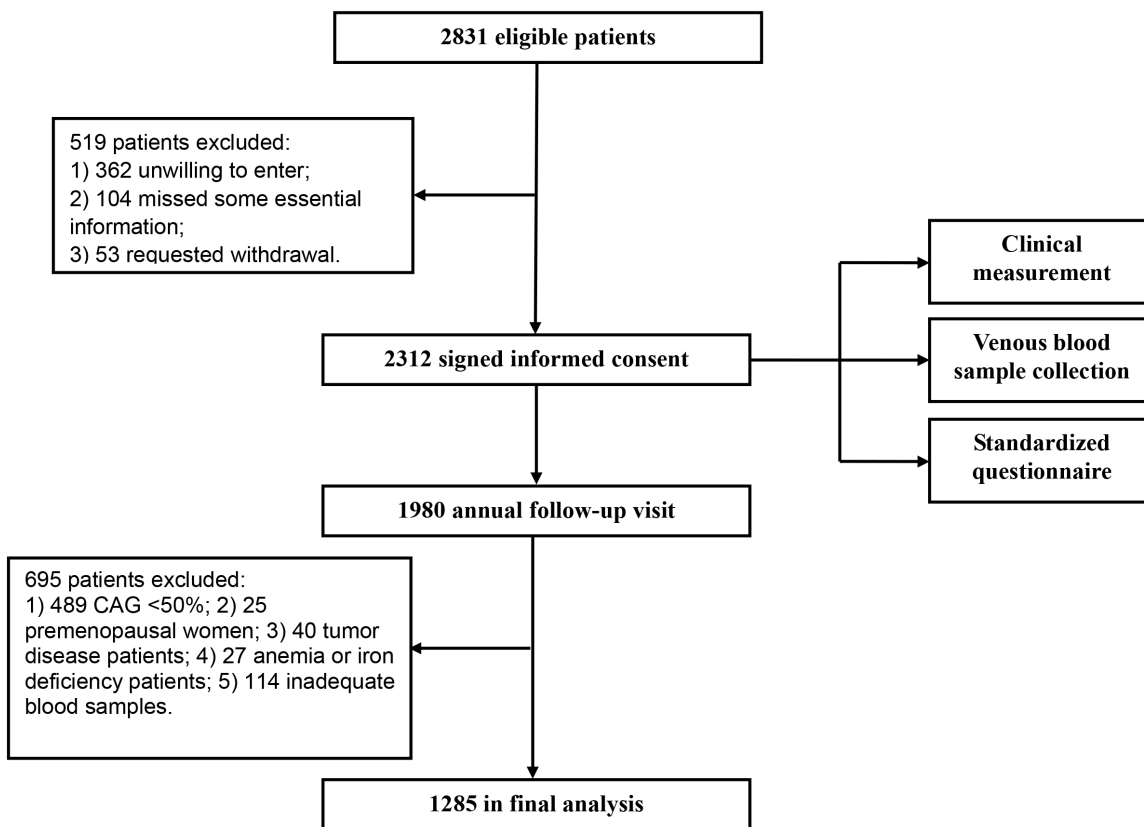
2831 eligible patients

519 patients excluded:
1) 362 unwilling to enter;
2) 104 missed some essential information;
3) 53 requested withdrawal.

Clinical measurement

2312 signed informed consent

Venous blood sample collection

Standardized questionnaire

1980 annual follow-up visit

695 patients excluded:
1) 489 CAG <50%; 2) 25 premenopausal women; 3) 40 tumor disease patients; 4) 27 anemia or iron deficiency patients; 5) 114 inadequate blood samples.

1285 in final analysis